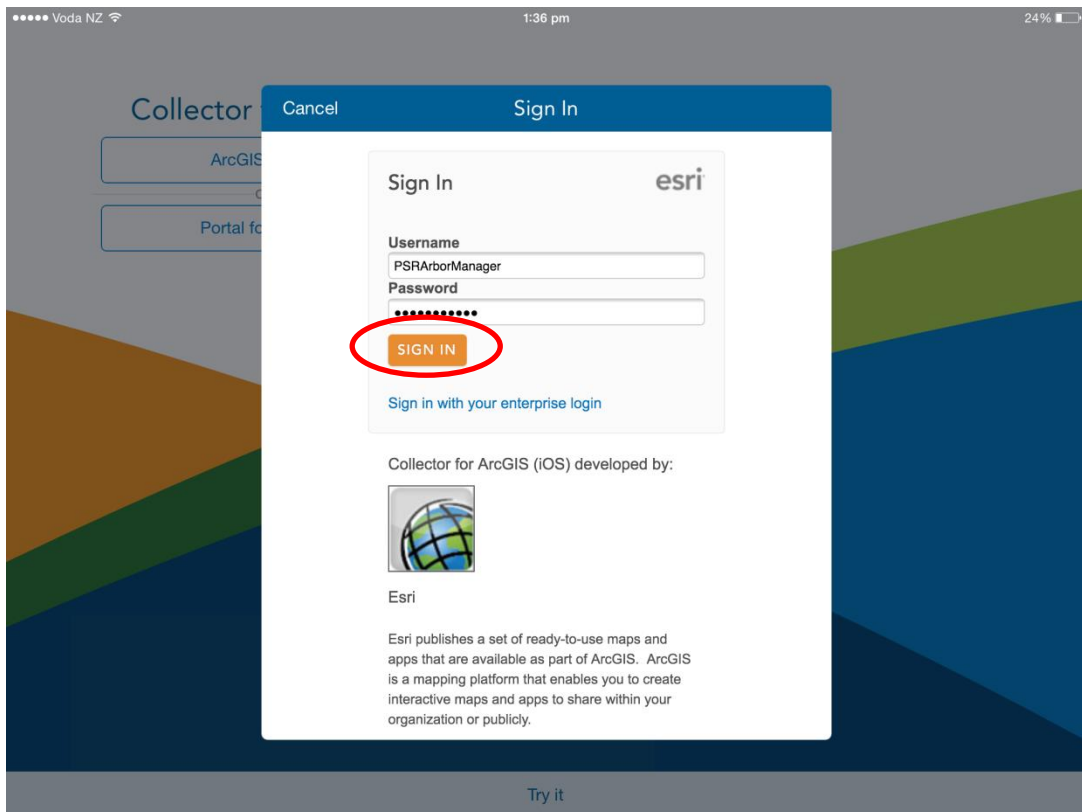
●●●●● Voda NZ 1:36 pm 24%

Collector

ArcGIS

Portal fo

Cancel Sign In

Sign In esri

Username
PSRArborManager
Password
●●●●●●●●●●●●

SIGN IN

Sign in with your enterprise login

Collector for ArcGIS (iOS) developed by:

Esri

Esri publishes a set of ready-to-use maps and apps that are available as part of ArcGIS. ArcGIS is a mapping platform that enables you to create interactive maps and apps to share within your organization or publicly.

Try it